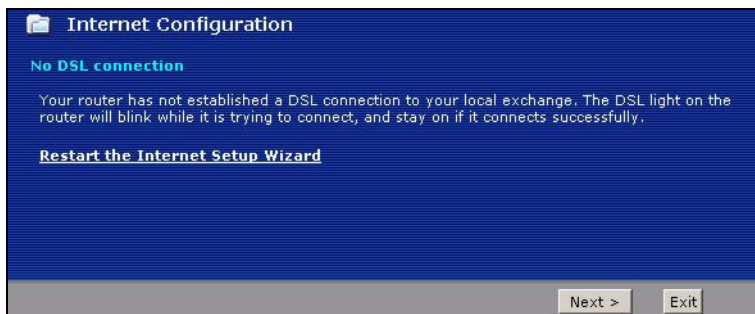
Internet Configuration

No DSL connection

Your router has not established a DSL connection to your local exchange. The DSL light on the router will blink while it is trying to connect, and stay on if it connects successfully.

Restart the Internet Setup Wizard

Next >

Exit